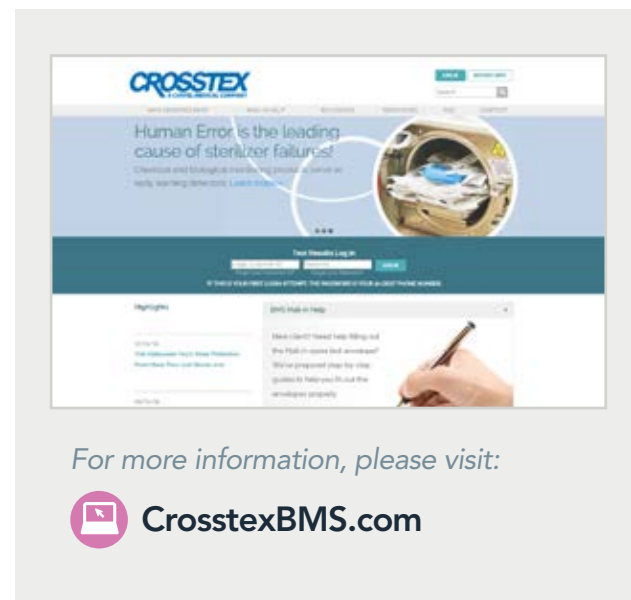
CROSSTEX
A CANTEL MEDICAL COMPANY

Search

Human Error is the leading cause of sterilizer failures!

Chemical and biological monitoring products serve as early warning detectors. Learn more

Test Results Log In

LOG IN

Highlights

BMS Mail-In Help

Have clients? Need help filling out the Mail-in spore test envelope? We've prepared step-by-step guides to help you fill out the envelopes properly.

For more information, please visit:

CrosstexBMS.com